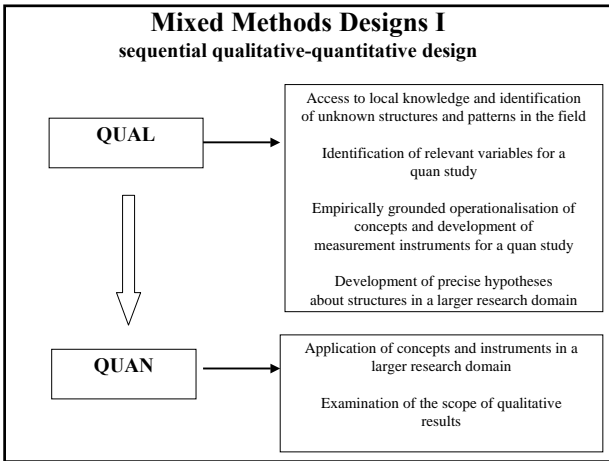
Mixed Methods Designs I
sequential qualitative-quantitative design

QUAL

Access to local knowledge and identification of unknown structures and patterns in the field

Identification of relevant variables for a quan study

Empirically grounded operationalisation of concepts and development of measurement instruments for a quan study

Development of precise hypotheses about structures in a larger research domain

QUAN

Application of concepts and instruments in a larger research domain

Examination of the scope of qualitative results